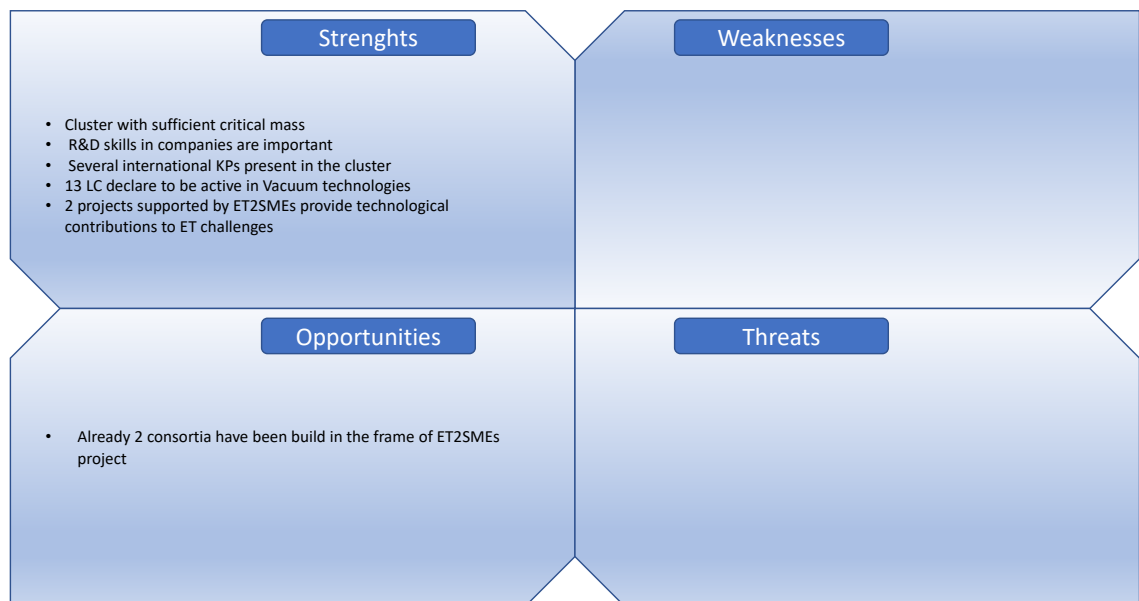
Strenghts

- Cluster with sufficient critical mass
- R&D skills in companies are important
- Several international KPs present in the cluster
- 13 LC declare to be active in Vacuum technologies
- 2 projects supported by ET2SMEs provide technological contributions to ET challenges

Weaknesses

Opportunities

- Already 2 consortia have been build in the frame of ET2SMEs project

Threats